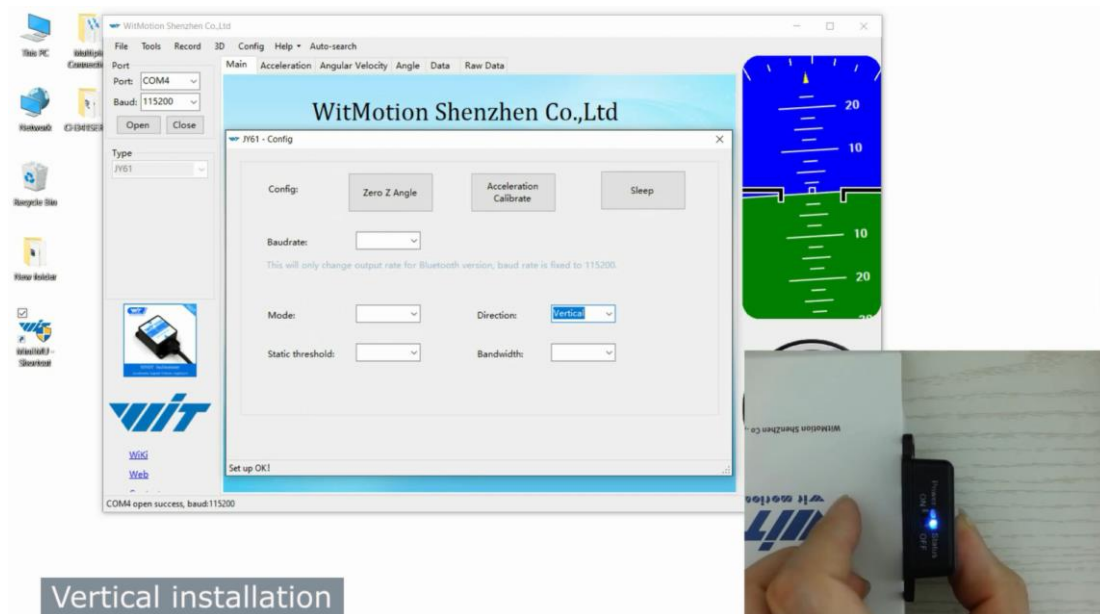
This PC
Multiple Connecti
Network
Recycle Bin
New folder
MiniIMU - Shortcut

WitMotion Shenzhen Co.,Ltd
File Tools Record 3D Config Help Auto-search
Port
Port: COM4
Baud: 115200
Open Close
Type
JY61
Main Acceleration Angular Velocity Angle Data Raw Data
WitMotion Shenzhen Co.,Ltd
WIT
WiKi
Web
COM4 open success, baud:115200

20
10
10
20

JY61 - Config
Config:
Zero Z Angle
Acceleration Calibrate
Sleep
Baudrate:
This will only change output rate for Bluetooth version, baud rate is fixed to 115200.
Mode:
Direction: Vertical
Static threshold:
Bandwidth:
Set up OK!

WitMotion ShenZhen Co.,
wit motion
Power ON OFF Status

Vertical installation